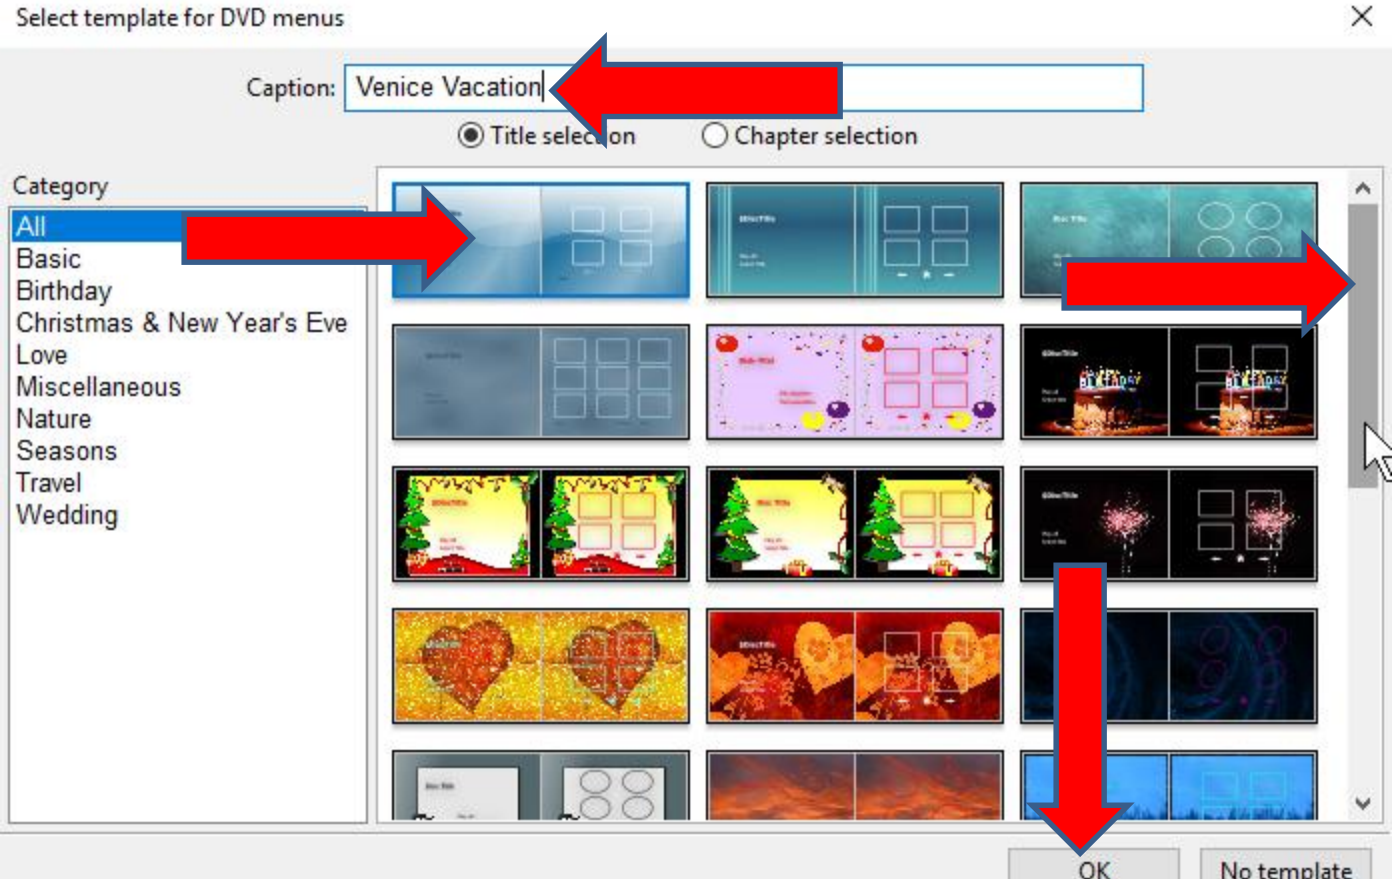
Select template for DVD menus

Caption: Venice Vacation

Title selection Chapter selection

Category

All
Basic
Birthday
Christmas & New Year's Eve
Love
Miscellaneous
Nature
Seasons
Travel
Wedding

OK No template